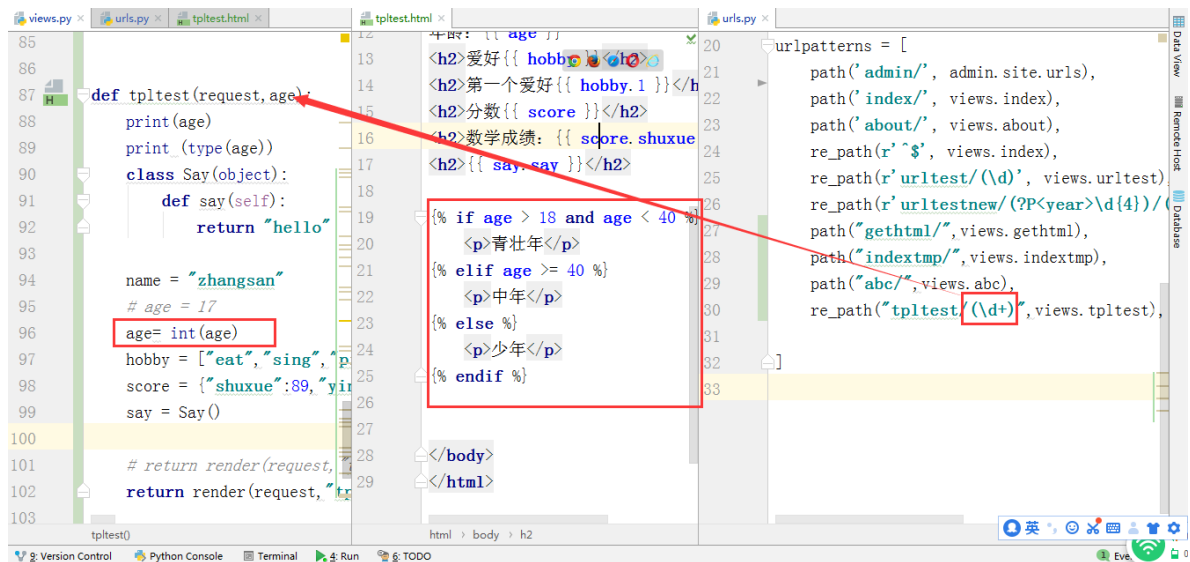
views.py | urls.py | tpltest.html

85
86
87 def tpltest(request,age):
88     print(age)
89     print (type(age))
90     class Say(object):
91         def say(self):
92             return "hello"
93
94     name = "zhangsan"
95     # age = 17
96     age= int(age)
97     hobby = ["eat","sing","p
98     score = {"shuxue":89,"yi
99     say = Say()
100
101     # return render(request,
102     return render(request,"tr
103

tpltest()

tpltest.html

12 年龄: {{ age }}
13 <h2>爱好{{ hobb
14 <h2>第一个爱好{{ hobby.1 }}</h
15 <h2>分数{{ score }}</h2>
16 <h2>数学成绩: {{ score.shuxue
17 <h2>{{ say.say }}</h2>
18
19 {% if age > 18 and age < 40 %}
20     <p>青壮年</p>
21 {% elif age >= 40 %}
22     <p>中年</p>
23 {% else %}
24     <p>少年</p>
25 {% endif %}
26
27
28 </body>
29 </html>

html › body › h2

urls.py

20 urlpatterns = [
21     path('admin/', admin.site.urls),
22     path('index/', views.index),
23     path('about/', views.about),
24     re_path(r'^$', views.index),
25     re_path(r'urltest/(\d)', views.urltest)
26     re_path(r'urltestnew/(?P<year>\d{4})/(
27     path("gethtml/",views.gethtml),
28     path("indextmp/",views.indextmp),
29     path("abc/",views.abc),
30     re_path("tpltest/(\d+)",views.tpltest),
31
32 ]
33

Data View
Remote Host
Database

9: Version Control | Python Console | Terminal | 4: Run | 6: TODO

英